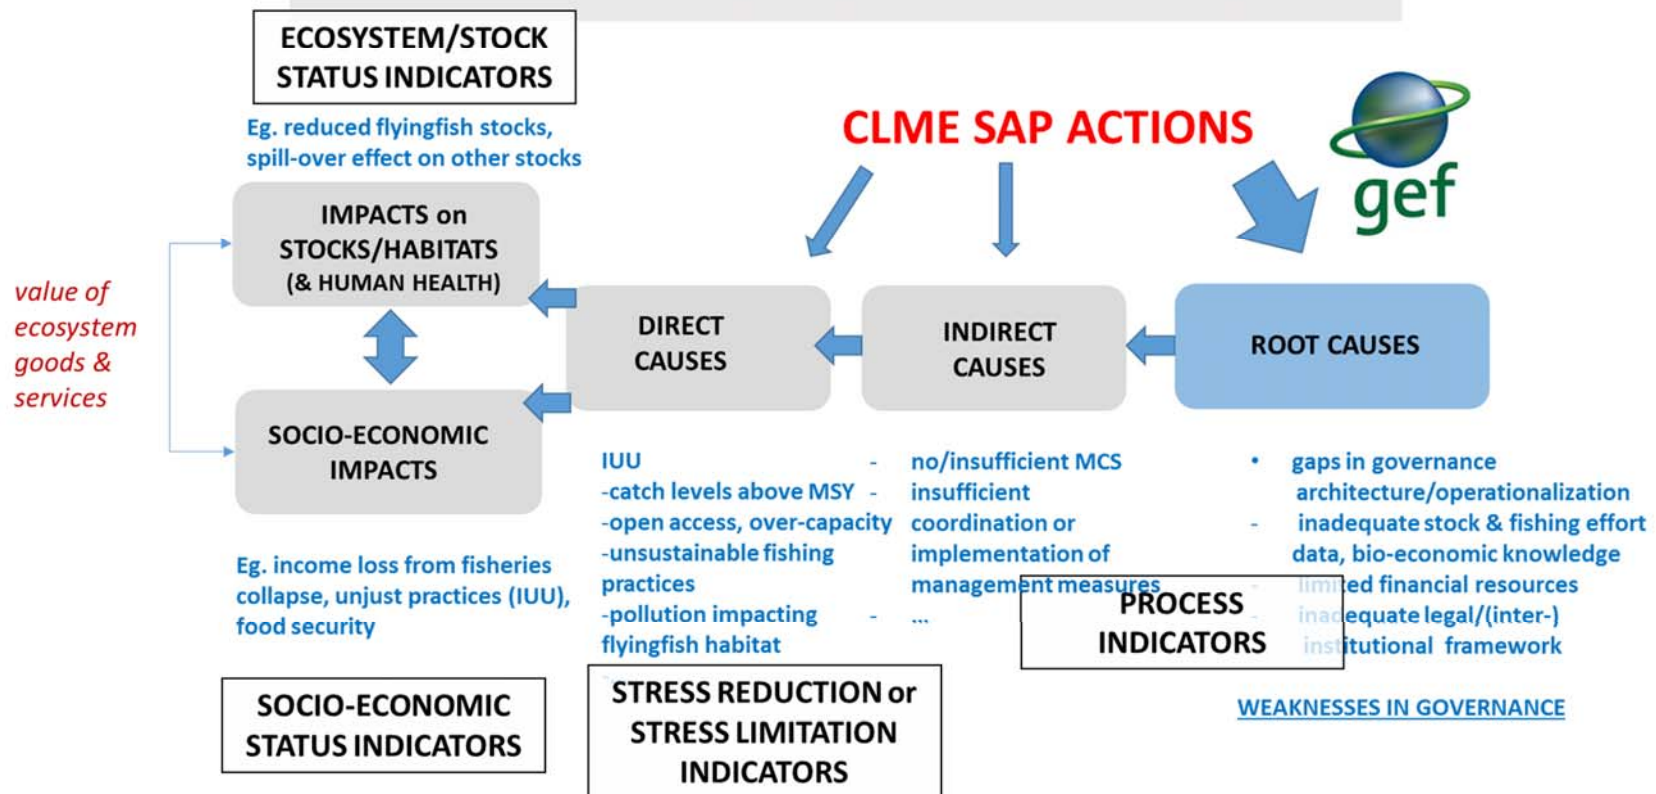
ECOSYSTEM/STOCK STATUS INDICATORS

Eg. reduced flyingfish stocks, spill-over effect on other stocks

CLME SAP ACTIONS

gef

value of ecosystem goods & services

IMPACTS on STOCKS/HABITATS (& HUMAN HEALTH)

SOCIO-ECONOMIC IMPACTS

DIRECT CAUSES

INDIRECT CAUSES

ROOT CAUSES

Eg. income loss from fisheries collapse, unjust practices (IUU), food security

IUU
-catch levels above MSY
-open access, over-capacity
-unsustainable fishing practices
-pollution impacting flyingfish habitat

- no/insufficient MCS
- insufficient coordination or implementation of management measures
- ...

• gaps in governance architecture/operationalization
- inadequate stock & fishing effort data, bio-economic knowledge
- limited financial resources
- inadequate legal/(inter-) institutional framework

PROCESS INDICATORS

WEAKNESSES IN GOVERNANCE

SOCIO-ECONOMIC STATUS INDICATORS

STRESS REDUCTION or STRESS LIMITATION INDICATORS